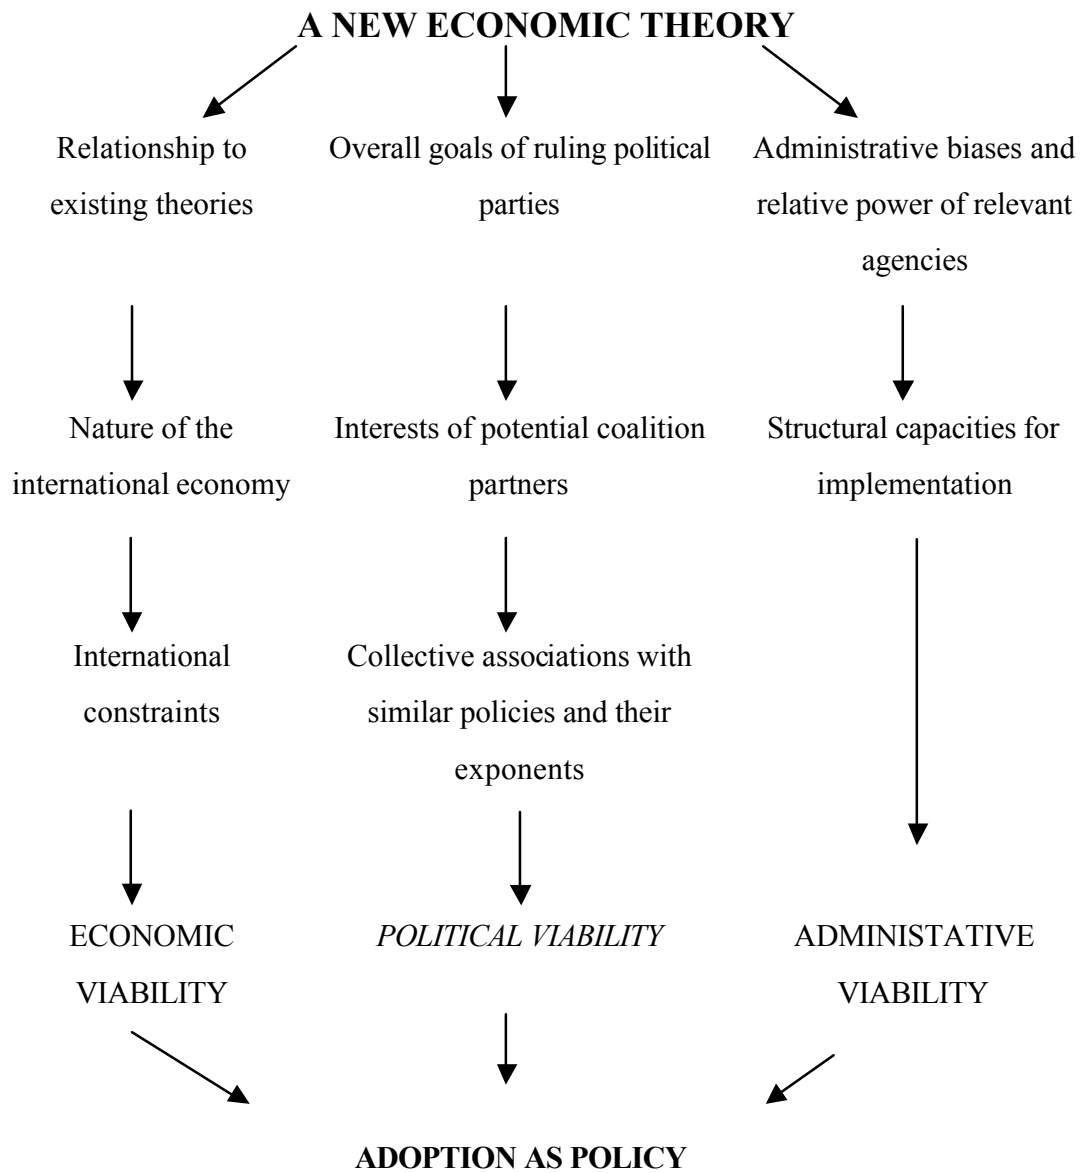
A NEW ECONOMIC THEORY

Relationship to existing theories

Overall goals of ruling political parties

Administrative biases and relative power of relevant agencies

Nature of the international economy

Interests of potential coalition partners

Structural capacities for implementation

International constraints

Collective associations with similar policies and their exponents

ECONOMIC VIABILITY

POLITICAL VIABILITY

ADMINISTATIVE VIABILITY

ADOPTION AS POLICY